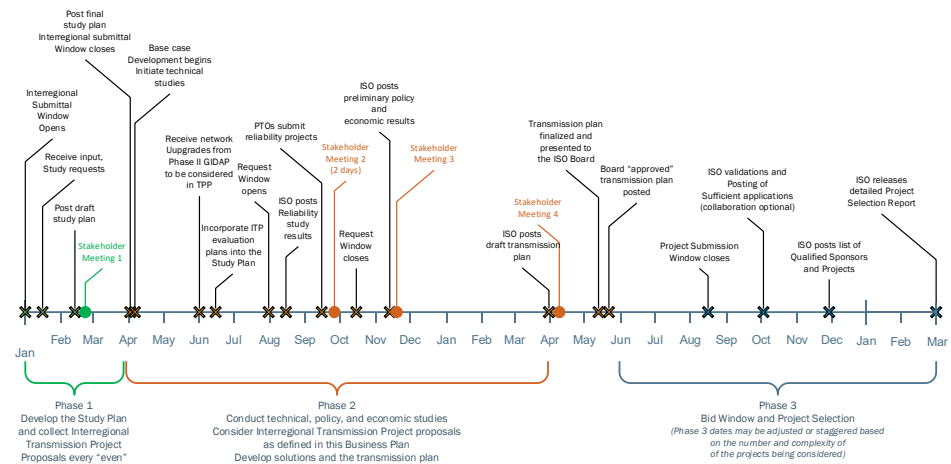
Post final study plan
Interregional submittal Window closes

Base case Development begins
Initiate technical studies

Interregional Submittal Window Opens

Receive input, Study requests

Post draft study plan

Stakeholder Meeting 1

Receive network Uupgrades from Phase II GIDAP to be considered in TPP

Incorporate ITP evaluation plans into the Study Plan

Request Window opens

ISO posts Reliability study results

PTOs submit reliability projects

Stakeholder Meeting 2 (2 days)

Request Window closes

ISO posts preliminary policy and economic results

Stakeholder Meeting 3

ISO posts draft transmission plan

Stakeholder Meeting 4

Transmission plan finalized and presented to the ISO Board

Board "approved" transmission plan posted

Project Submission Window closes

ISO validations and Posting of Sufficient applications (collaboration optional)

ISO posts list of Qualified Sponsors and Projects

ISO releases detailed Project Selection Report

Jan Feb Mar Apr May Jun Jul Aug Sep Oct Nov Dec Jan Feb Mar Apr May Jun Jul Aug Sep Oct Nov Dec Jan Feb Mar

Phase 1
Develop the Study Plan and collect Interregional Transmission Project Proposals every "even"

Phase 2
Conduct technical, policy, and economic studies
Consider Interregional Transmission Project proposals as defined in this Business Plan
Develop solutions and the transmission plan

Phase 3
Bid Window and Project Selection
(Phase 3 dates may be adjusted or staggered based on the number and complexity of of the projects being considered)